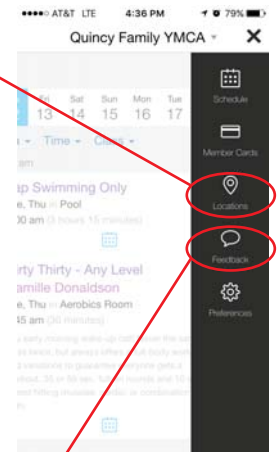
AT&T LTE 4:36 PM 79%

Quincy Family YMCA

Fri 13 Sat 14 Sun 15 Mon 16 Tue 17

Time Class

ap Swimming Only
e, Thu in Pool
00 am (3 hours 15 minutes)

irty Thirty - Any Level
amille Donaldson
e, Thu in Aerobics Room
45 am (30 minutes)

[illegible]

Schedule

Member Cards

Locations

Feedback

Preferences